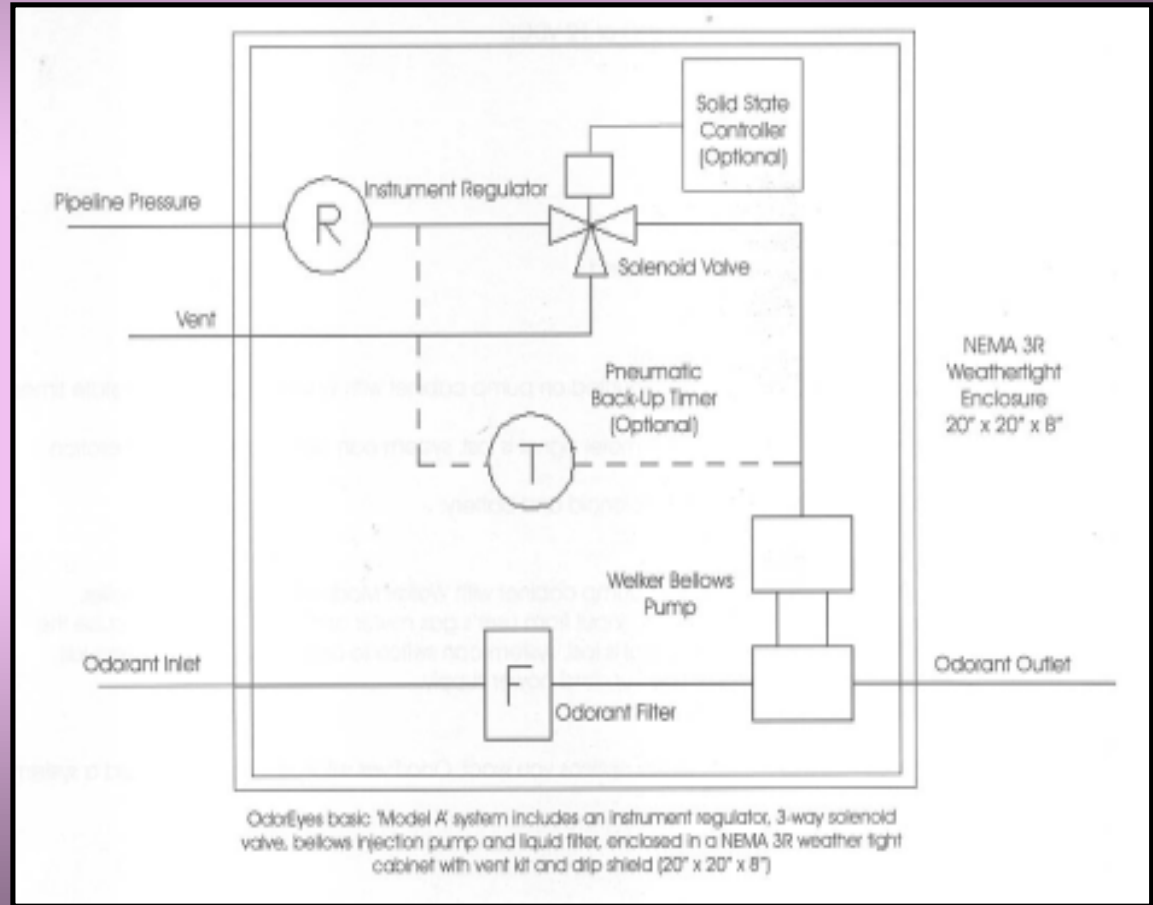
Solid State Controller (Optional)

Pipeline Pressure

R

Instrument Regulator

Solenoid Valve

Vent

NEMA 3R Weathertight Enclosure 20" x 20" x 8"

Pneumatic Back-Up Timer (Optional)

T

Welker Bellows Pump

Odorant Inlet

F

Odorant Filter

Odorant Outlet

OdorEyes basic 'Model A' system includes an instrument regulator, 3-way solenoid valve, bellows injection pump and liquid filter, enclosed in a NEMA 3R weather tight cabinet with vent kit and drip shield (20" x 20" x 8")